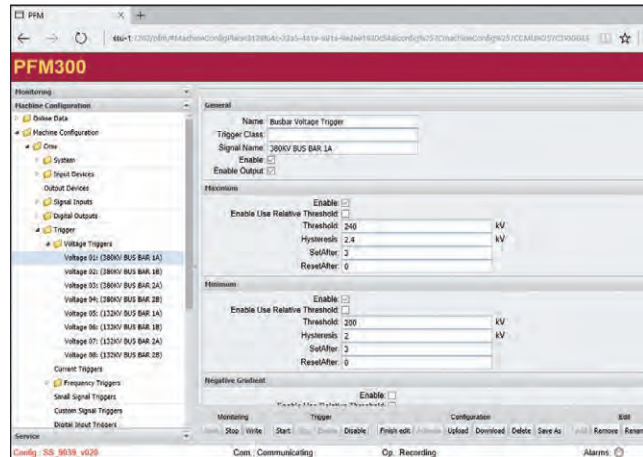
PFM

PFM300

Monitoring
Machine Configuration
Online Data
Machine Configuration
Crew
System
Input Devices
Output Devices
Signal Inputs
Digital Outputs
Trigger
Voltage Triggers
Voltage 01: (380KV BUS BAR 1A)
Voltage 02: (380KV BUS BAR 1B)
Voltage 03: (380KV BUS BAR 2A)
Voltage 04: (380KV BUS BAR 2B)
Voltage 05: (132KV BUS BAR 1A)
Voltage 06: (132KV BUS BAR 1B)
Voltage 07: (132KV BUS BAR 2A)
Voltage 08: (132KV BUS BAR 2B)
Current Triggers
Frequency Triggers
Small Signal Triggers
Custom Signal Triggers
Digital Input Triggers
Service

General
Name Busbar Voltage Trigger
Trigger Class
Signal Name 380KV BUS BAR 1A
Enable
Enable Output

Maximum
Enable
Enable Use Relative Threshold
Threshold 240 kV
Hysteresis 2.4 kV
SetAfter 3
ResetAfter 0

Minimum
Enable
Enable Use Relative Threshold
Threshold 200 kV
Hysteresis 2 kV
SetAfter 3
ResetAfter 0

Negative Gradient
Enable

Monitoring Trigger Configuration Edit
Stop Write Start Disable Finish edit Upload Download Delete Save As Remove Rename

Config : SS_9039_v020 Com. Communicating Op. Recording Alarms